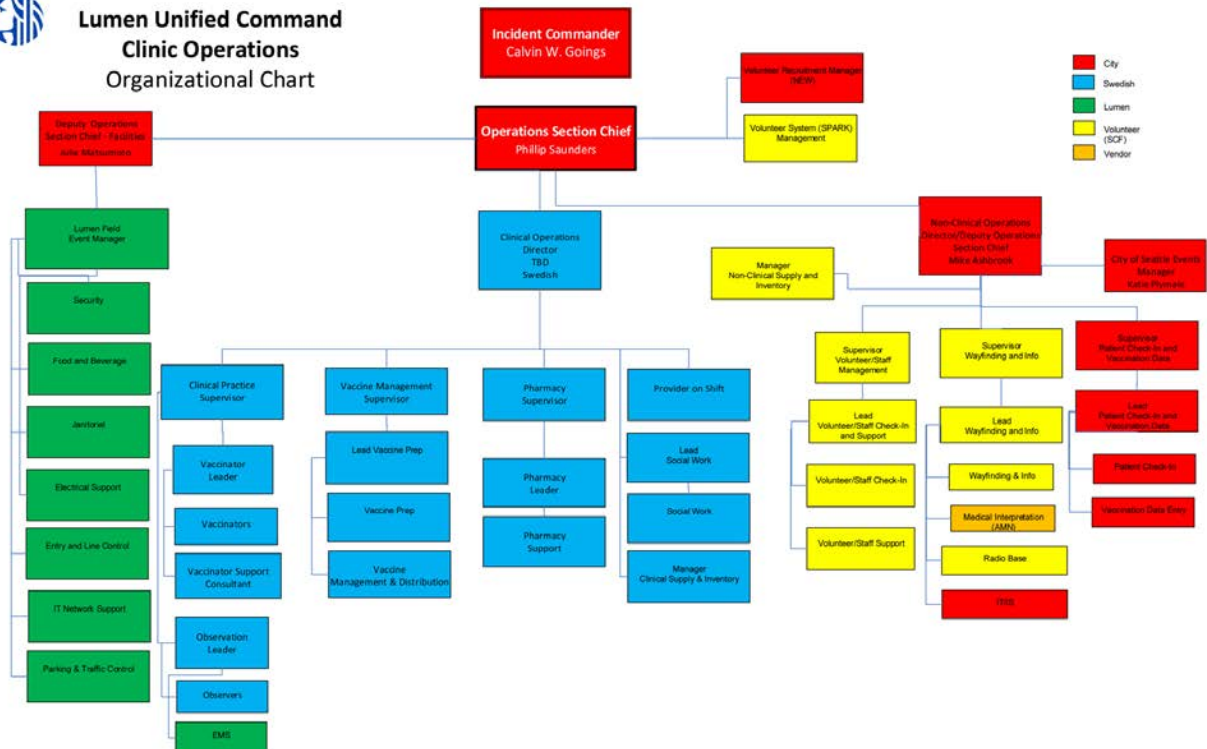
Lumen Unified Command
Clinic Operations
Organizational Chart

Incident Commander
Calvin W. Goings

Volunteer Recruitment Manager (NEW)

Volunteer System (SPARK) Management

City
Swedish
Lumen
Volunteer (SCF)
Vendor

Deputy Operations Section Chief - Facilities
Julie Matsumoto

Operations Section Chief
Phillip Saunders

Lumen Field Event Manager

Security

Food and Beverage

Janitorial

Electrical Support

Entry and Line Control

IT Network Support

Parking & Traffic Control

Clinical Operations Director
TBD
Swedish

Clinical Practice Supervisor

Vaccinator Leader

Vaccinators

Vaccinator Support Consultant

Observation Leader

Observers

EMS

Vaccine Management Supervisor

Lead Vaccine Prep

Vaccine Prep

Vaccine Management & Distribution

Pharmacy Supervisor

Pharmacy Leader

Pharmacy Support

Provider on Shift

Lead Social Work

Social Work

Manager Clinical Supply & Inventory

Non-Clinical Operations Director/Deputy Operations Section Chief
Mike Ashbrook

Manager Non-Clinical Supply and Inventory

City of Seattle Events Manager
Katie Pennels

Supervisor Volunteer/Staff Management

Lead Volunteer/Staff Check-In and Support

Volunteer/Staff Check-In

Volunteer/Staff Support

Supervisor Wayfinding and Info

Lead Wayfinding and Info

Wayfinding & Info

Medical Interpretation (AMN)

Radio Base

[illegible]

Supervisor Patient Check-In and Vaccination Data

Lead Patient Check-In and Vaccination Data

Patient Check-In

Vaccination Data Entry